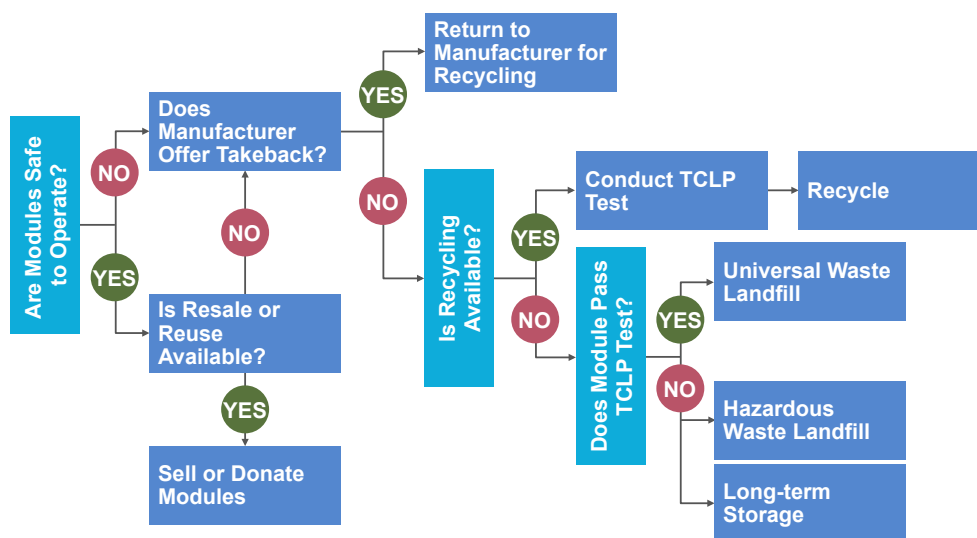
Are Modules Safe to Operate?

NO

Does Manufacturer Offer Takeback?

YES

Return to Manufacturer for Recycling

NO

Is Recycling Available?

YES

Conduct TCLP Test

Recycle

NO

Does Module Pass TCLP Test?

YES

Universal Waste Landfill

NO

Hazardous Waste Landfill

Long-term Storage

YES

Is Resale or Reuse Available?

NO

YES

Sell or Donate Modules